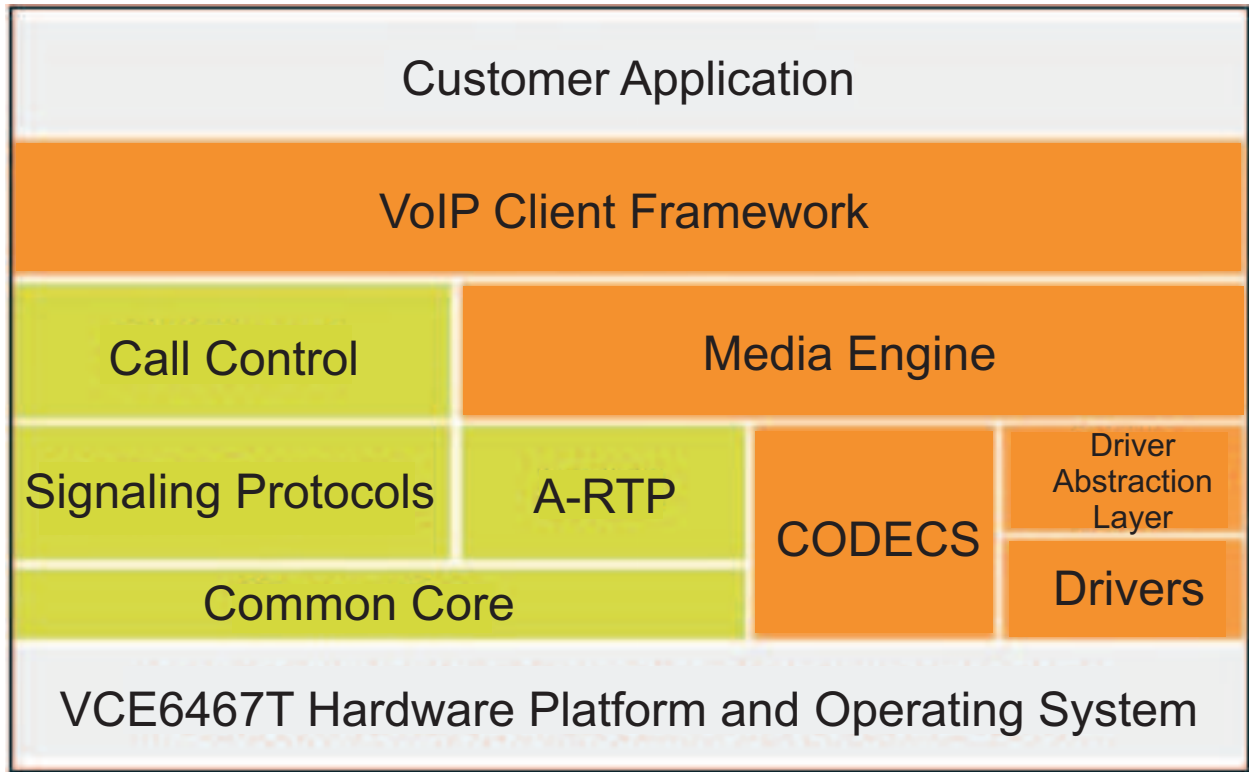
Customer Application

VoIP Client Framework

Call Control

Media Engine

Signaling Protocols

A-RTP

CODECS

Driver Abstraction Layer

Drivers

Common Core

VCE6467T Hardware Platform and Operating System